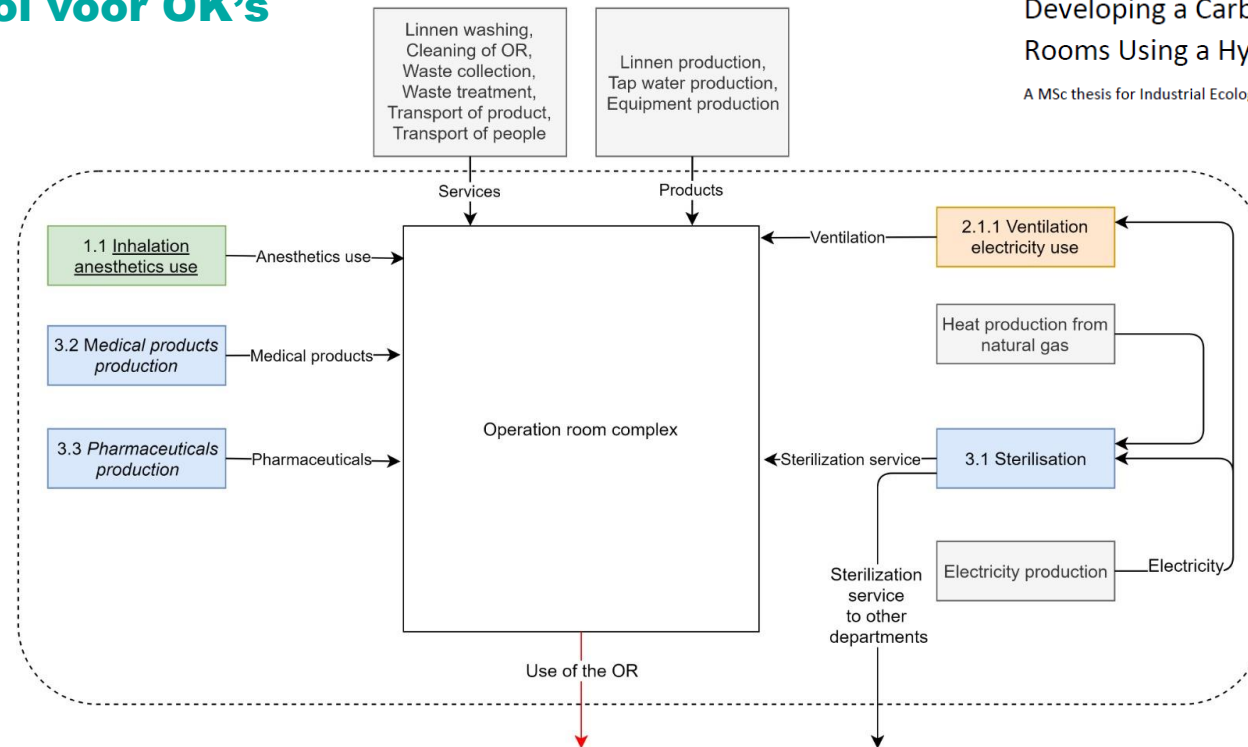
ol voor OK's

Developing a Carb
Rooms Using a Hy

A MSc thesis for Industrial Ecolog

Linnen washing, Cleaning of OR, Waste collection, Waste treatment, Transport of product, Transport of people

Linnen production, Tap water production, Equipment production

Services

Products

1.1 Inhalation anesthetics use

Anesthetics use

3.2 Medical products production

Medical products

3.3 Pharmaceuticals production

Pharmaceuticals

Operation room complex

Ventilation

2.1.1 Ventilation electricity use

Heat production from natural gas

Sterilization service

3.1 Sterilisation

Sterilization service to other departments

Electricity production

Electricity

Use of the OR